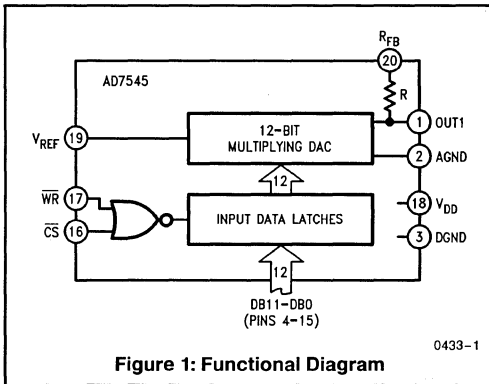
$R_{FB}$
20
AD7545
R
1 OUT1
$V_{REF}$ 19
12-BIT MULTIPLYING DAC
2 AGND
12
$\overline{WR}$ 17
18 $V_{DD}$
INPUT DATA LATCHES
$\overline{CS}$ 16
3 DGND
12
DB11–DB0
(PINS 4–15)
0433–1
Figure 1: Functional Diagram